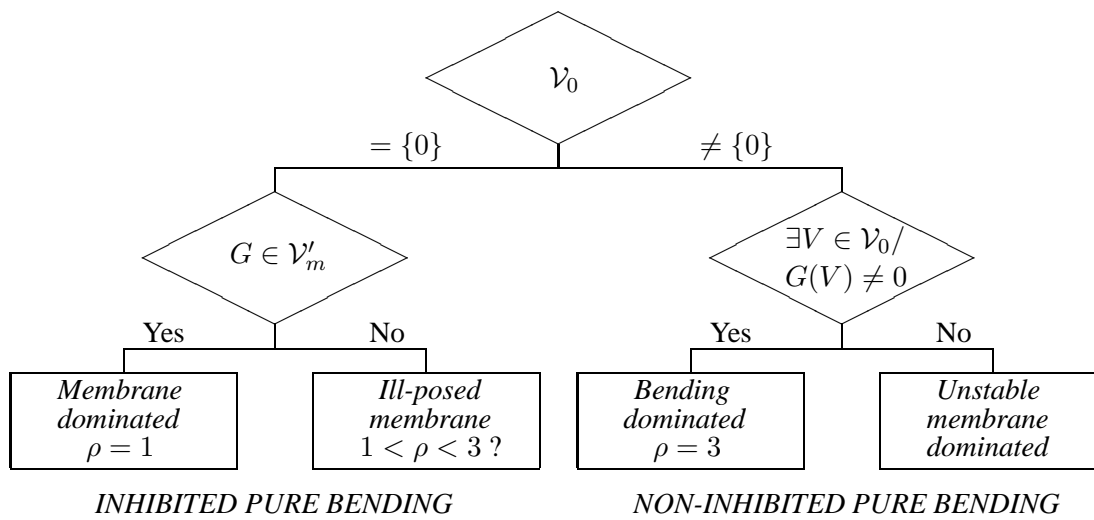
$\mathcal{V}_0$

$= \{0\}$

$\neq \{0\}$

$G \in \mathcal{V}'_m$

$\exists V \in \mathcal{V}_0 /$
$G(V) \neq 0$

Yes

No

Yes

No

*Membrane dominated* $\rho = 1$

*Ill-posed membrane* $1 < \rho < 3$ ?

*Bending dominated* $\rho = 3$

*Unstable membrane dominated*

*INHIBITED PURE BENDING*

*NON-INHIBITED PURE BENDING*